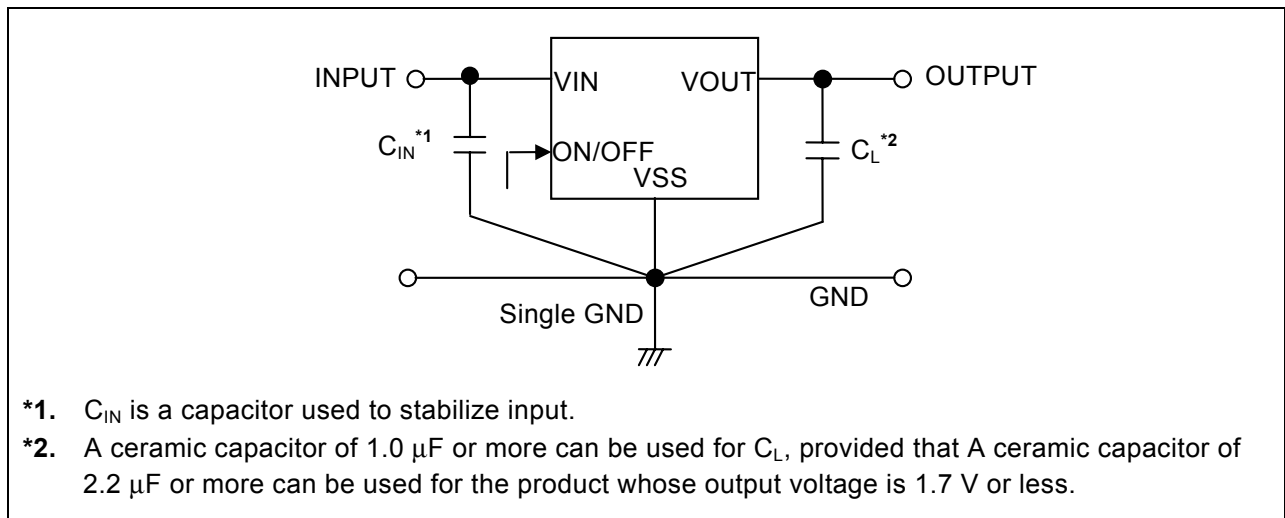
INPUT

VIN

VOUT

OUTPUT

$C_{IN}$ *1

ON/OFF

VSS

$C_L$ *2

Single GND

GND

*1. $C_{IN}$ is a capacitor used to stabilize input.

*2. A ceramic capacitor of 1.0 $\mu$F or more can be used for $C_L$, provided that A ceramic capacitor of 2.2 $\mu$F or more can be used for the product whose output voltage is 1.7 V or less.